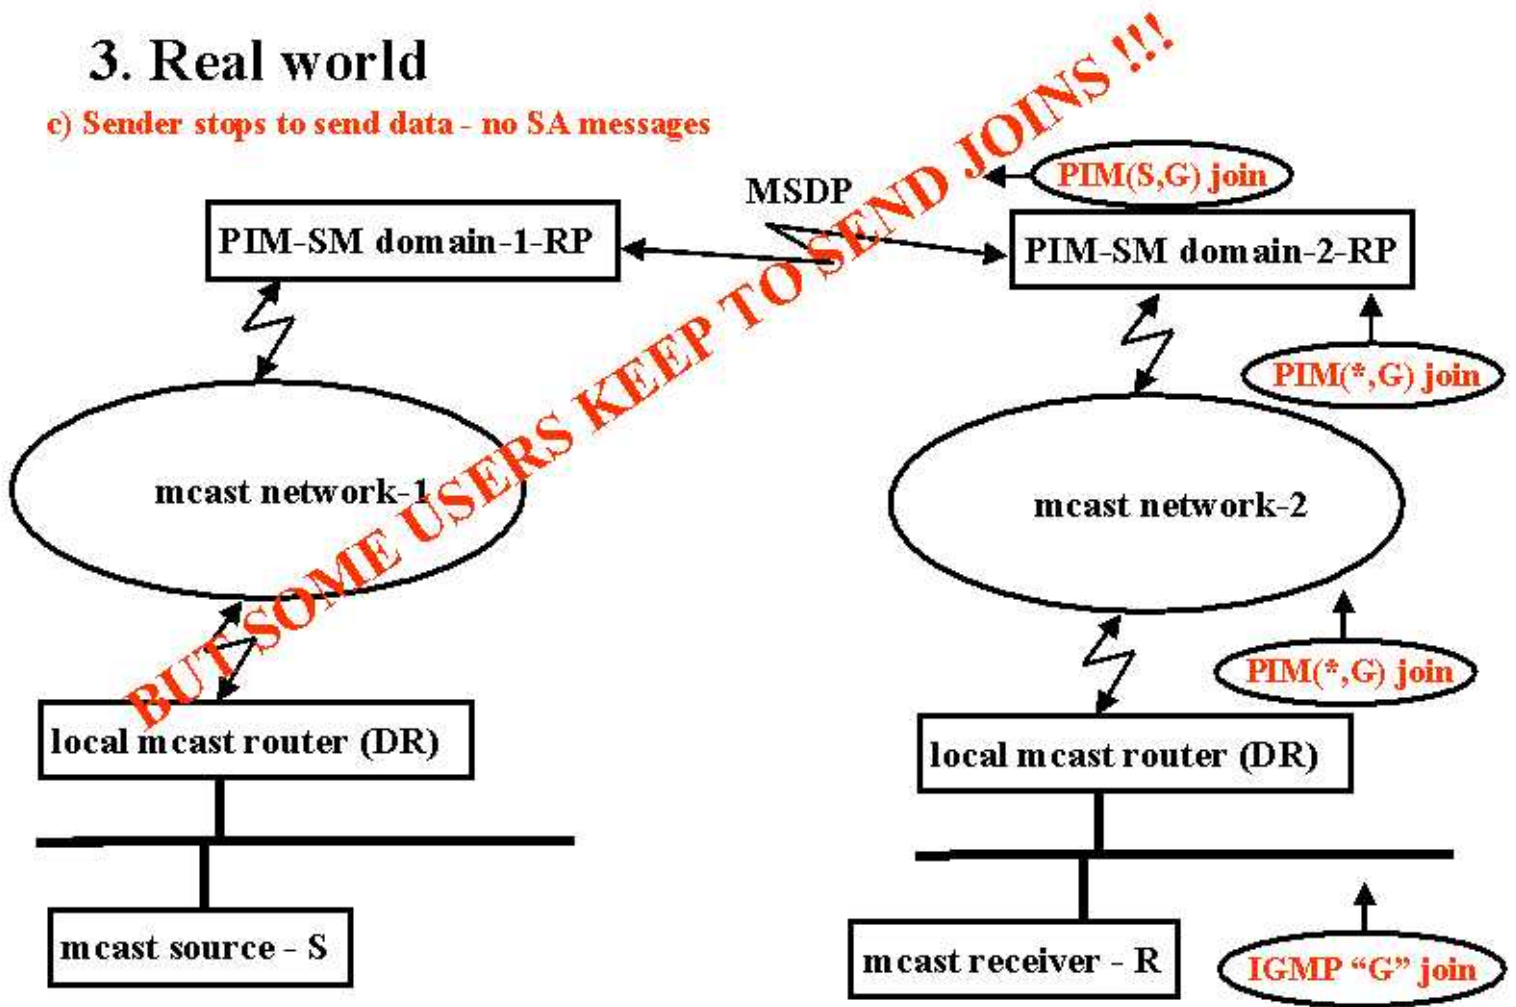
3. Real world

c) Sender stops to send data - no SA messages

BUT SOME USERS KEEP TO SEND JOINS !!!

MSDP

PIM(S,G) join

PIM-SM domain-1-RP

PIM-SM domain-2-RP

PIM(*,G) join

mcast network-1

mcast network-2

PIM(*,G) join

local mcast router (DR)

local mcast router (DR)

mcast source - S

mcast receiver - R

IGMP “G” join